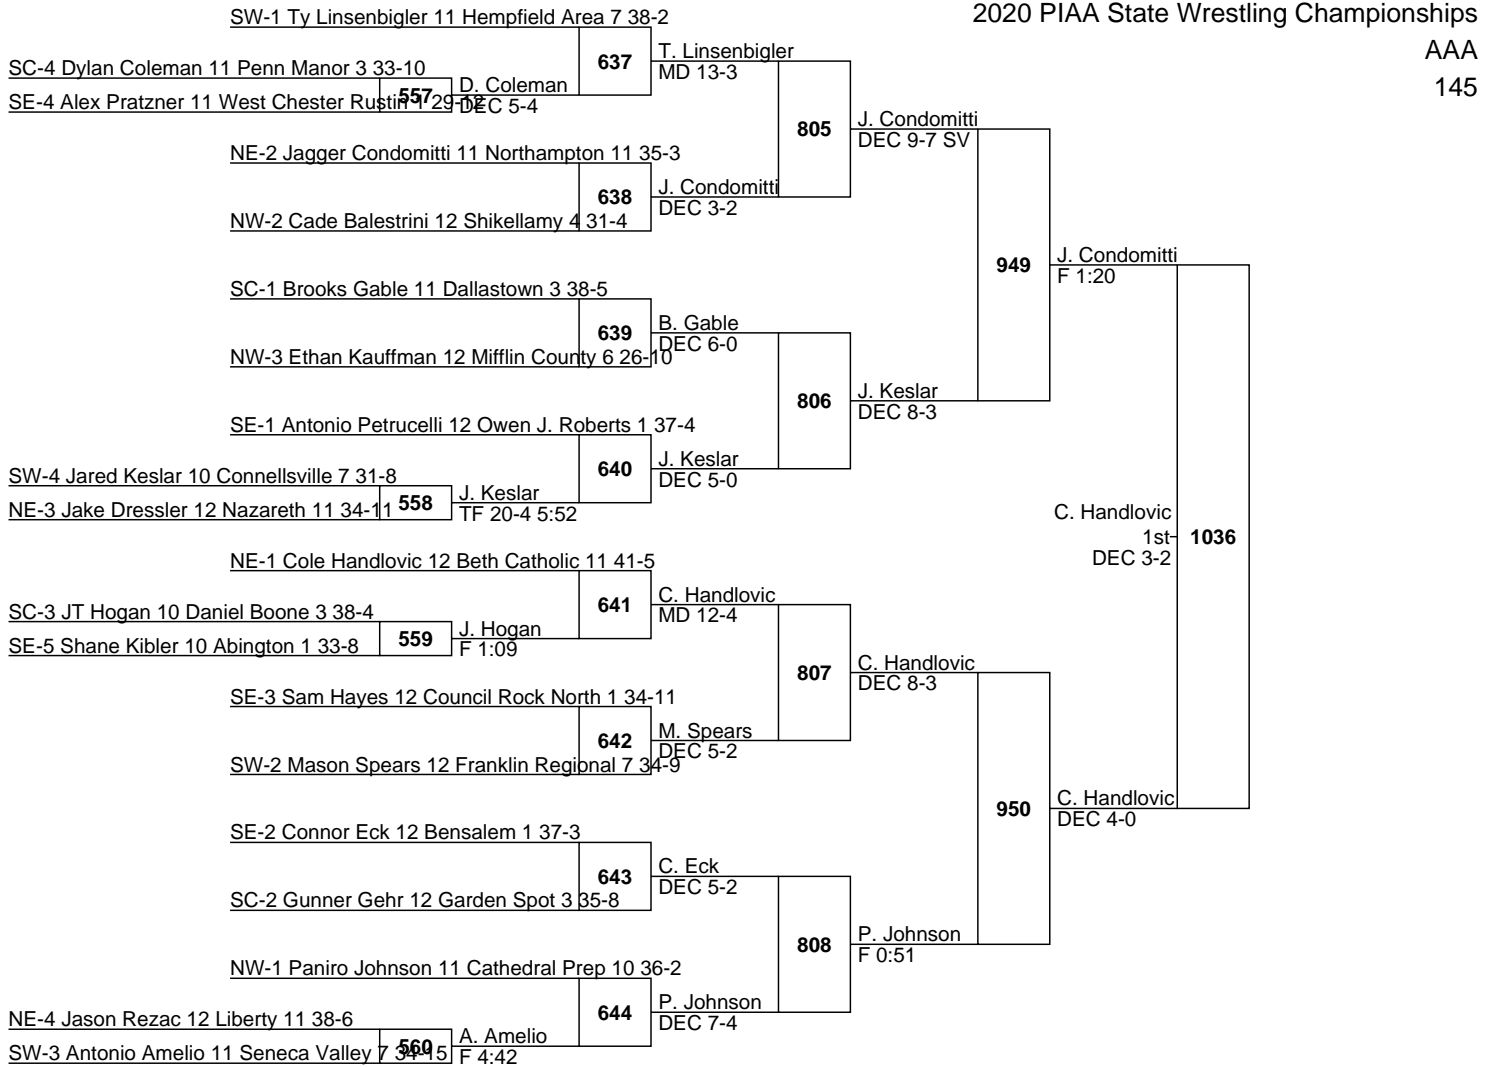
2020 PIAA State Wrestling Championships
AAA
145

SW-1 Ty Linsenbigler 11 Hempfield Area 7 38-2
637
T. Linsenbigler
MD 13-3
SC-4 Dylan Coleman 11 Penn Manor 3 33-10
D. Coleman
SE-4 Alex Pratzner 11 West Chester Rustin 1 29-12
557
DEC 5-4
805
J. Condomitti
DEC 9-7 SV
NE-2 Jagger Condomitti 11 Northampton 11 35-3
638
J. Condomitti
DEC 3-2
NW-2 Cade Balestrini 12 Shikellamy 4 31-4
949
J. Condomitti
F 1:20
SC-1 Brooks Gable 11 Dallastown 3 38-5
639
B. Gable
DEC 6-0
NW-3 Ethan Kauffman 12 Mifflin County 6 26-10
806
J. Keslar
DEC 8-3
SE-1 Antonio Petrucelli 12 Owen J. Roberts 1 37-4
640
J. Keslar
DEC 5-0
SW-4 Jared Keslar 10 Connellsville 7 31-8
J. Keslar
NE-3 Jake Dressler 12 Nazareth 11 34-11
558
TF 20-4 5:52
C. Handlovic
1st
DEC 3-2
1036
NE-1 Cole Handlovic 12 Beth Catholic 11 41-5
641
C. Handlovic
MD 12-4
SC-3 JT Hogan 10 Daniel Boone 3 38-4
J. Hogan
SE-5 Shane Kibler 10 Abington 1 33-8
559
F 1:09
807
C. Handlovic
DEC 8-3
SE-3 Sam Hayes 12 Council Rock North 1 34-11
642
M. Spears
DEC 5-2
SW-2 Mason Spears 12 Franklin Regional 7 34-9
950
C. Handlovic
DEC 4-0
SE-2 Connor Eck 12 Bensalem 1 37-3
643
C. Eck
DEC 5-2
SC-2 Gunner Gehr 12 Garden Spot 3 35-8
808
P. Johnson
F 0:51
NW-1 Paniro Johnson 11 Cathedral Prep 10 36-2
644
P. Johnson
DEC 7-4
NE-4 Jason Rezac 12 Liberty 11 38-6
A. Amelio
SW-3 Antonio Amelio 11 Seneca Valley 7 34-15
560
F 4:42